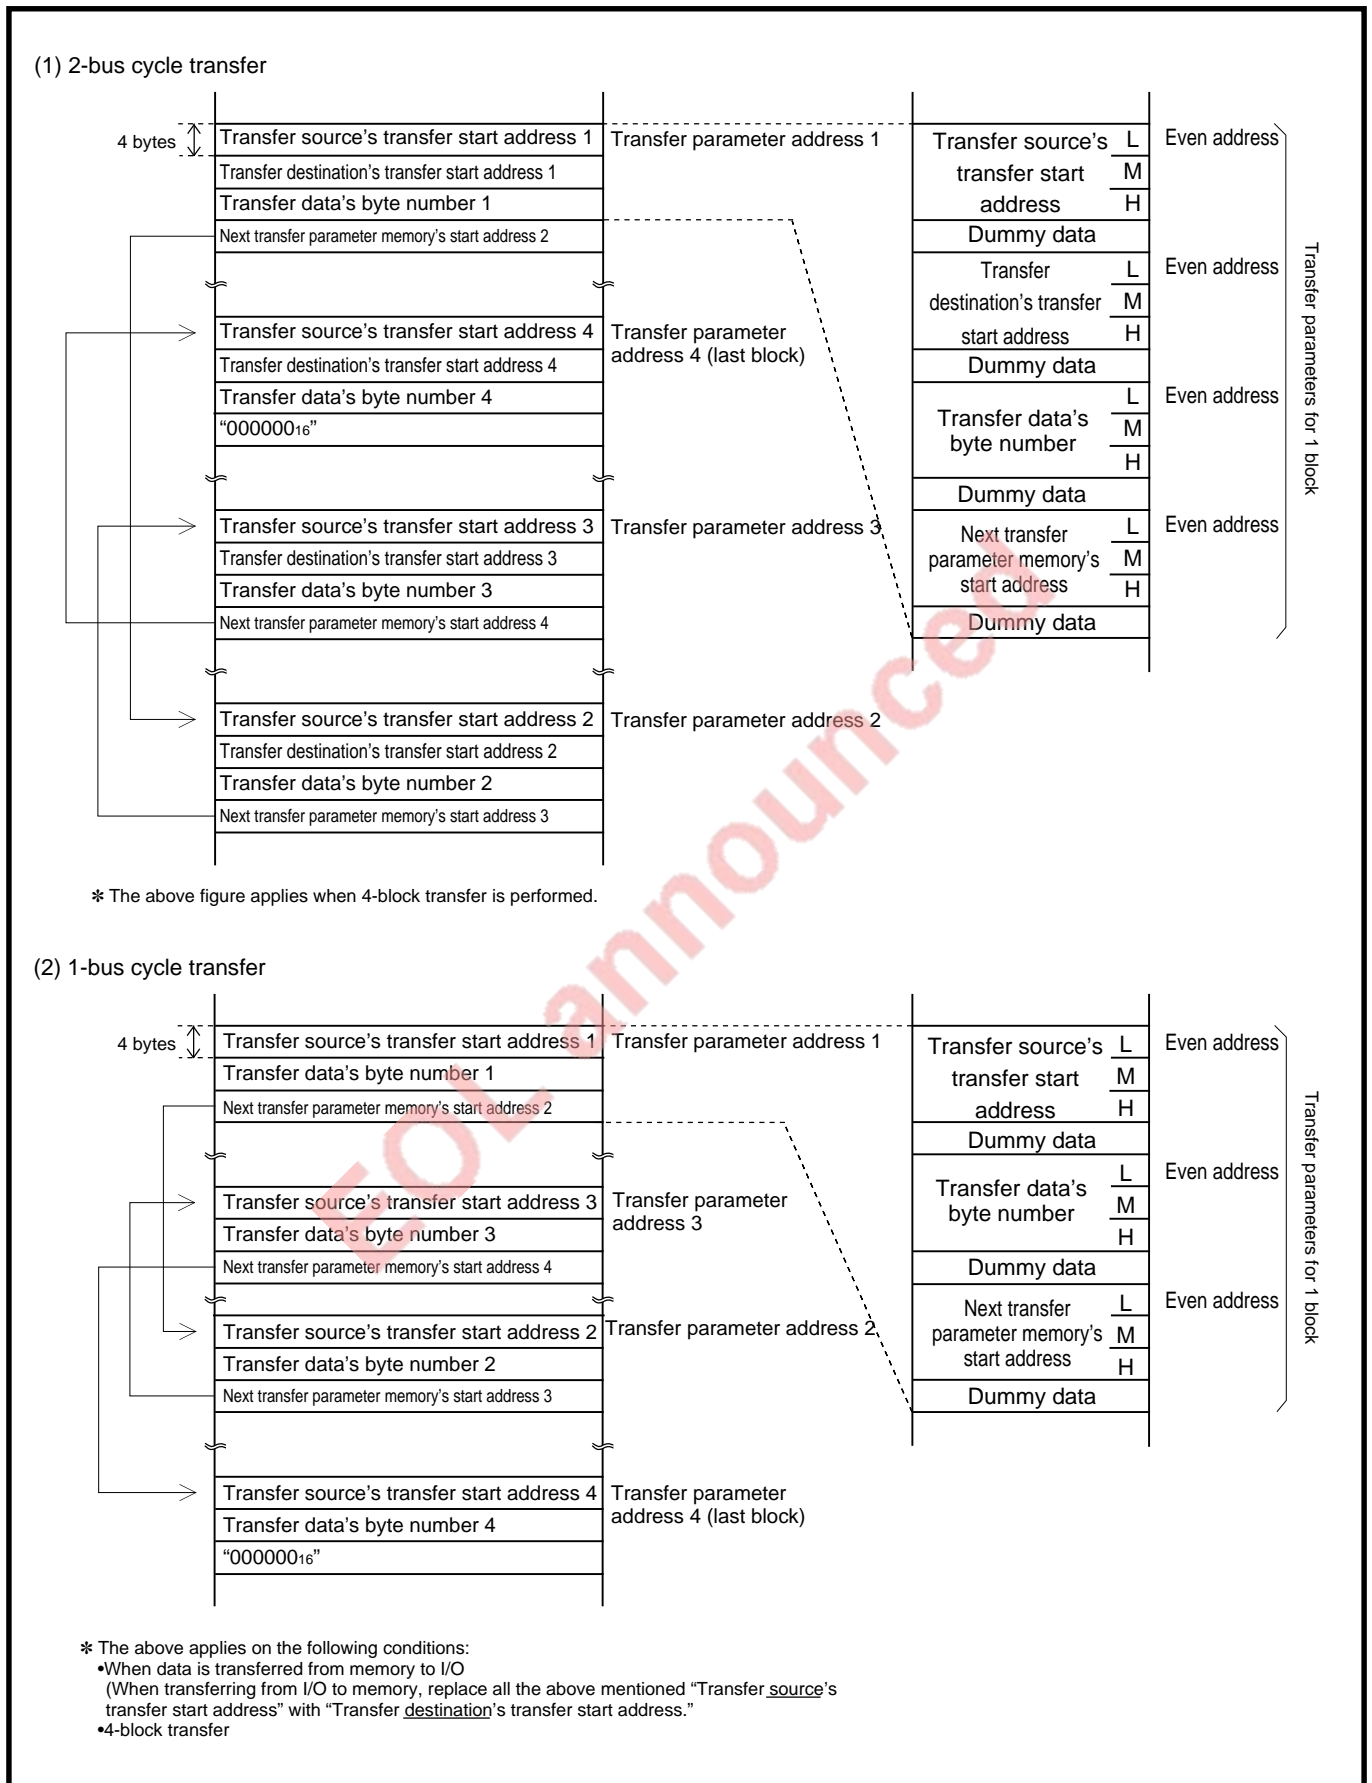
(1) 2-bus cycle transfer

4 bytes

Transfer source's transfer start address 1
Transfer destination's transfer start address 1
Transfer data's byte number 1
Next transfer parameter memory's start address 2

Transfer parameter address 1

Transfer source's transfer start address 4
Transfer destination's transfer start address 4
Transfer data's byte number 4
"$000000_{16}$"

Transfer parameter address 4 (last block)

Transfer source's transfer start address 3
Transfer destination's transfer start address 3
Transfer data's byte number 3
Next transfer parameter memory's start address 4

Transfer parameter address 3

Transfer source's transfer start address 2
Transfer destination's transfer start address 2
Transfer data's byte number 2
Next transfer parameter memory's start address 3

Transfer parameter address 2

Transfer source's transfer start address L M H Even address
Dummy data
Transfer destination's transfer start address L M H Even address
Dummy data
Transfer data's byte number L M H Even address
Dummy data
Next transfer parameter memory's start address L M H Even address
Dummy data

Transfer parameters for 1 block

✻ The above figure applies when 4-block transfer is performed.

(2) 1-bus cycle transfer

4 bytes

Transfer source's transfer start address 1
Transfer data's byte number 1
Next transfer parameter memory's start address 2

Transfer parameter address 1

Transfer source's transfer start address 3
Transfer data's byte number 3
Next transfer parameter memory's start address 4

Transfer parameter address 3

Transfer source's transfer start address 2
Transfer data's byte number 2
Next transfer parameter memory's start address 3

Transfer parameter address 2

Transfer source's transfer start address 4
Transfer data's byte number 4
"$000000_{16}$"

Transfer parameter address 4 (last block)

Transfer source's transfer start address L M H Even address
Dummy data
Transfer data's byte number L M H Even address
Dummy data
Next transfer parameter memory's start address L M H Even address
Dummy data

Transfer parameters for 1 block

EOL announced

✻ The above applies on the following conditions:
•When data is transferred from memory to I/O
(When transferring from I/O to memory, replace all the above mentioned "Transfer source's transfer start address" with "Transfer destination's transfer start address."
•4-block transfer